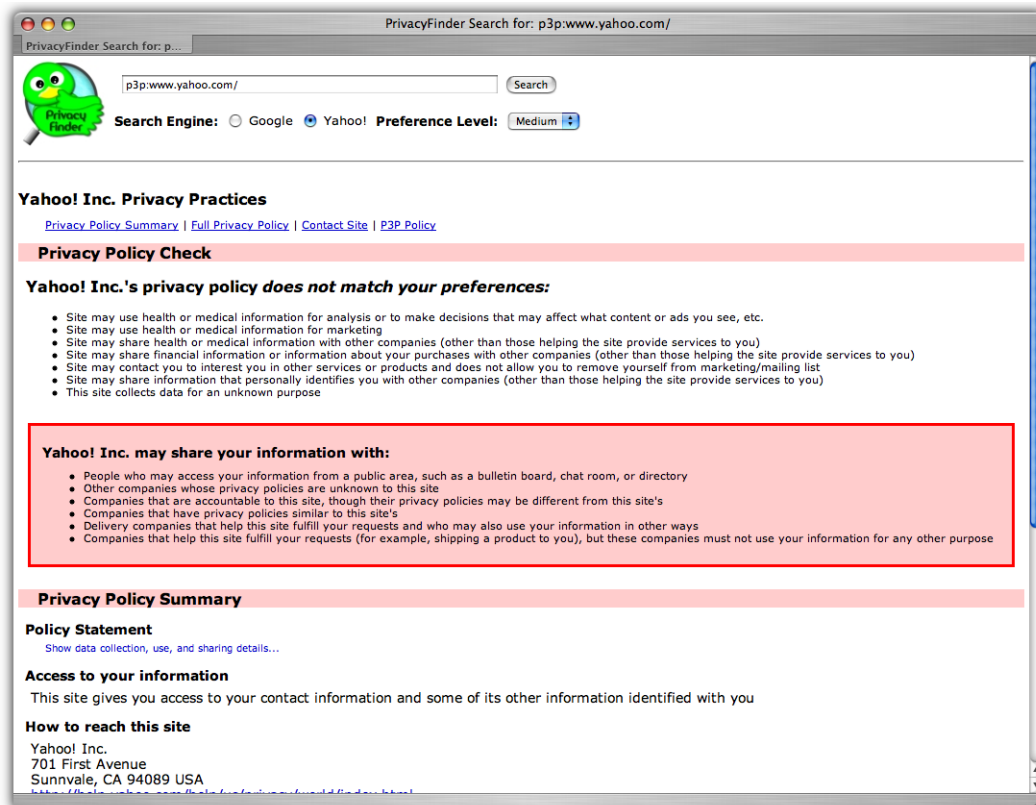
PrivacyFinder Search for: p3p:www.yahoo.com/

PrivacyFinder Search for: p...

Privacy Finder

p3p:www.yahoo.com/

Search

Search Engine: Google Yahoo! Preference Level: Medium

Yahoo! Inc. Privacy Practices

Privacy Policy Summary | Full Privacy Policy | Contact Site | P3P Policy

Privacy Policy Check

Yahoo! Inc.'s privacy policy *does not match your preferences:*

- Site may use health or medical information for analysis or to make decisions that may affect what content or ads you see, etc.
- Site may use health or medical information for marketing
- Site may share health or medical information with other companies (other than those helping the site provide services to you)
- Site may share financial information or information about your purchases with other companies (other than those helping the site provide services to you)
- Site may contact you to interest you in other services or products and does not allow you to remove yourself from marketing/mailing list
- Site may share information that personally identifies you with other companies (other than those helping the site provide services to you)
- This site collects data for an unknown purpose

Yahoo! Inc. may share your information with:

- People who may access your information from a public area, such as a bulletin board, chat room, or directory
- Other companies whose privacy policies are unknown to this site
- Companies that are accountable to this site, though their privacy policies may be different from this site's
- Companies that have privacy policies similar to this site's
- Delivery companies that help this site fulfill your requests and who may also use your information in other ways
- Companies that help this site fulfill your requests (for example, shipping a product to you), but these companies must not use your information for any other purpose

Privacy Policy Summary

Policy Statement

Show data collection, use, and sharing details...

Access to your information

This site gives you access to your contact information and some of its other information identified with you

How to reach this site

Yahoo! Inc.
701 First Avenue
Sunnvale, CA 94089 USA
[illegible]